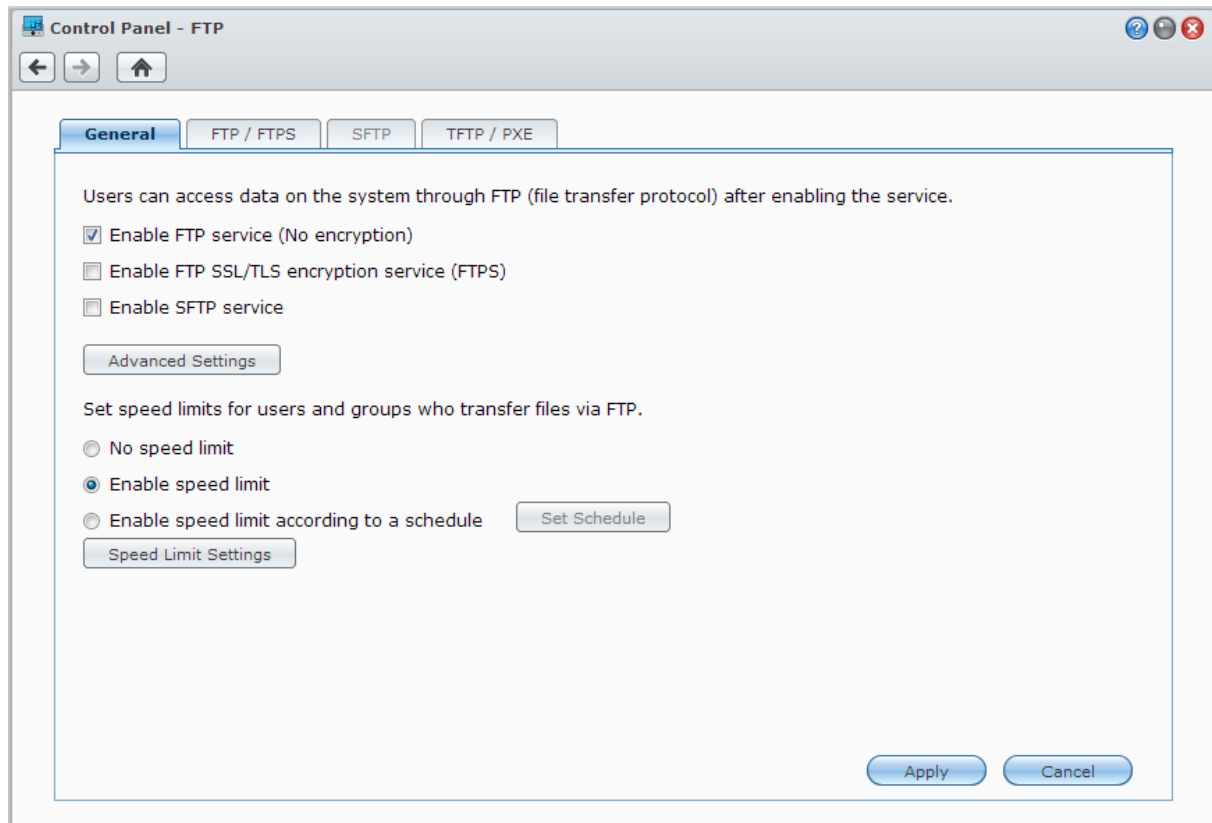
Control Panel - FTP

General | FTP / FTPS | SFTP | TFTP / PXE

Users can access data on the system through FTP (file transfer protocol) after enabling the service.

Enable FTP service (No encryption)

Enable FTP SSL/TLS encryption service (FTPS)

Enable SFTP service

Advanced Settings

Set speed limits for users and groups who transfer files via FTP.

No speed limit

Enable speed limit

Enable speed limit according to a schedule

Set Schedule

Speed Limit Settings

Apply

Cancel